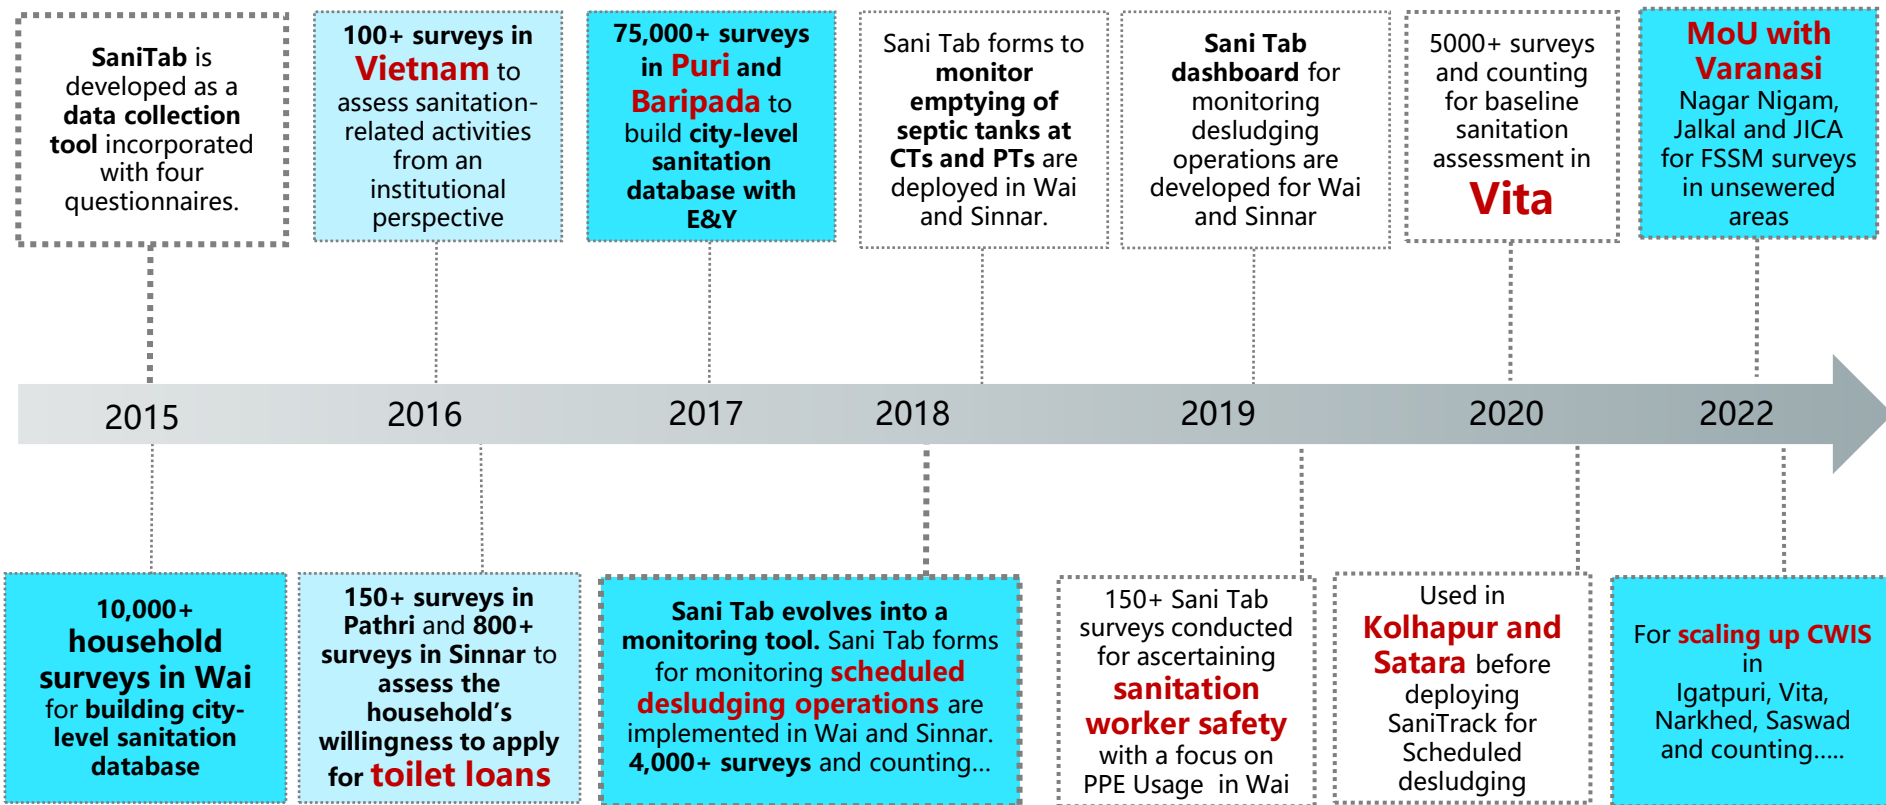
SaniTab is developed as a data collection tool incorporated with four questionnaires.

100+ surveys in Vietnam to assess sanitation-related activities from an institutional perspective

75,000+ surveys in Puri and Baripada to build city-level sanitation database with E&Y

Sani Tab forms to monitor emptying of septic tanks at CTs and PTs are deployed in Wai and Sinnar.

Sani Tab dashboard for monitoring desludging operations are developed for Wai and Sinnar

5000+ surveys and counting for baseline sanitation assessment in Vita

MoU with Varanasi Nagar Nigam, Jalkal and JICA for FSSM surveys in unsewered areas

2015 2016 2017 2018 2019 2020 2022

10,000+ household surveys in Wai for building city-level sanitation database

150+ surveys in Pathri and 800+ surveys in Sinnar to assess the household's willingness to apply for toilet loans

Sani Tab evolves into a monitoring tool. Sani Tab forms for monitoring scheduled desludging operations are implemented in Wai and Sinnar. 4,000+ surveys and counting...

150+ Sani Tab surveys conducted for ascertaining sanitation worker safety with a focus on PPE Usage in Wai

Used in Kolhapur and Satara before deploying SaniTrack for Scheduled desludging

For scaling up CWIS in Igatpuri, Vita, Narkhed, Saswad and counting.....